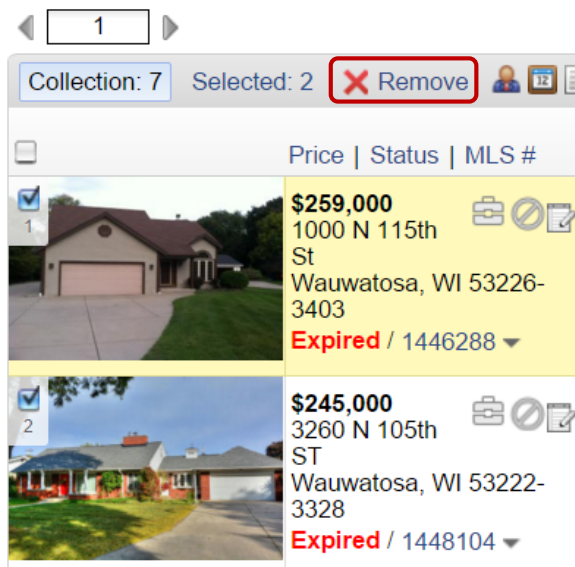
1

Collection: 7 Selected: 2 Remove

12

Price | Status | MLS #

1

$259,000
1000 N 115th St
Wauwatosa, WI 53226-3403
Expired / 1446288

2

$245,000
3260 N 105th ST
Wauwatosa, WI 53222-3328
Expired / 1448104